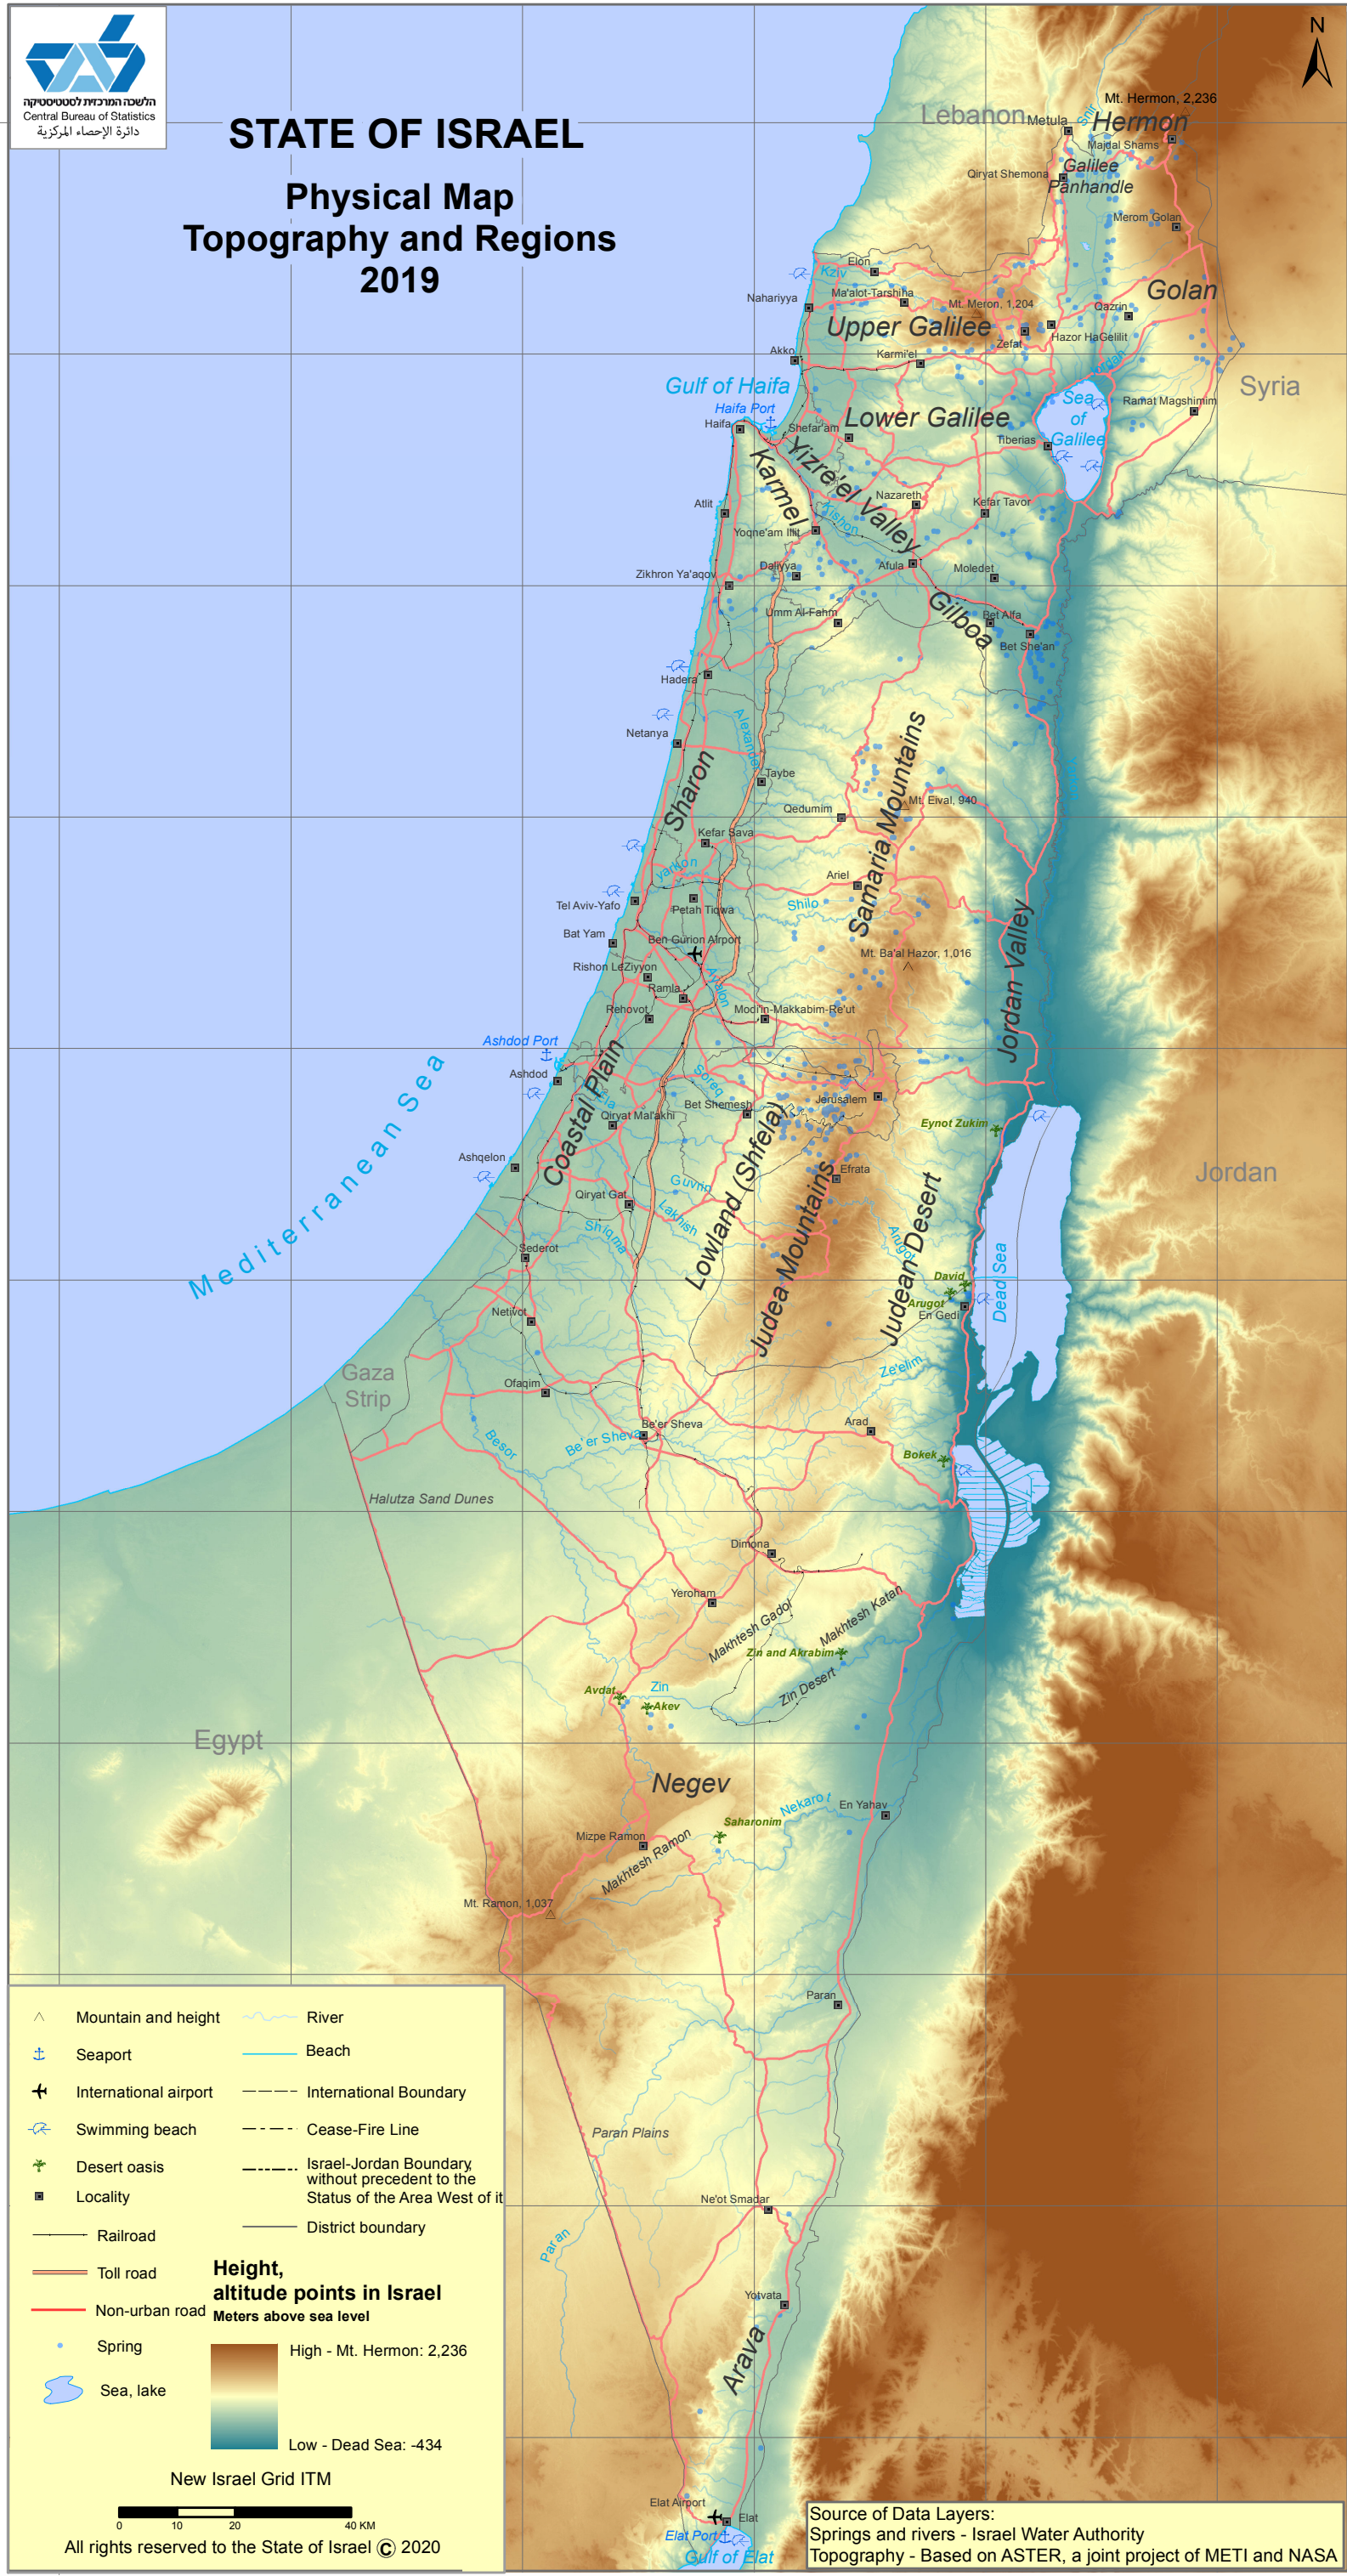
הלשכה המרכזית לסטטיסטיקה
Central Bureau of Statistics
دائرة الإحصاء المركزية

STATE OF ISRAEL

Physical Map
Topography and Regions
2019

N

Lebanon
Metula
Mt. Hermon, 2,236
Hermon
Snir
Majdal Shams
Qiryat Shemona
Galilee Panhandle
Merom Golan
Elon
Kziv
Ma'alot-Tarshiha
Nahariyya
Mt. Meron, 1,204
Qazrin
Golan
Upper Galilee
Zefat
Hazor HaGelilit
Akko
Karmi'el
Yarden
Gulf of Haifa
Haifa Port
Haifa
Shefar'am
Lower Galilee
Sea of Galilee
Ramat Magshimim
Syria
Tiberias
Yizre'el Valley
Karmel
Nazareth
Kefar Tavor
Atlit
Qishon
Yoqne'am Illit
Daliyya
Afula
Moledet
Zikhron Ya'aqov
Umm Al-Fahm
Gilboa
Bet Alfa
Bet She'an
Hadera
Netanya
Alexander
Tayba
Samaria Mountains
Mt. Eival, 940
Qedumim
Sharon
Kefar Sava
Yarqon
Ariel
Tel Aviv-Yafo
Petah Tiqwa
Shilo
Bat Yam
Ben Gurion Airport
Mt. Ba'al Hazor, 1,016
Rishon LeZiyyon
Ramla
Ayyalon
Jordan Valley
Rehovot
Modi'in-Makkabim-Re'ut
Ashdod Port
Ashdod
Soreq
Coastal Plain
Lakhish
Bet Shemesh
Jerusalem
Qiryat Mal'akhi
Eynot Zukim
Mediterranean Sea
Ashqelon
Efrata
Jordan
Lowland (Shefela)
Qiryat Gat
Guvrin
Judea Mountains
Judean Desert
Lakhish
Shiqma
Arugot
Sederot
David
Dead Sea
Arugot
En Gedi
Netivot
Ze'elim
Gaza Strip
Ofaqim
Arad
Be'er Sheva
Besor
Be'er Sheva
Bokek
Halutza Sand Dunes
Dimona
Yeroham
Makhtesh Gadol
Makhtesh Katan
Zin and Akrabim
Avdat
Zin
Akev
Zin Desert
Egypt
Negev
Nekarot
En Yahav
Saharonim
Mizpe Ramon
Makhtesh Ramon
Mt. Ramon, 1,037
Paran
Paran Plains
Ne'ot Smadar
Paran
Yotvata
Arava
Elat Airport
Elat
Elat Port
Gulf of Elat

Mountain and height
Seaport
International airport
Swimming beach
Desert oasis
Locality
Railroad
Toll road
Non-urban road
Spring
Sea, lake
River
Beach
International Boundary
Cease-Fire Line
Israel-Jordan Boundary, without precedent to the Status of the Area West of it
District boundary

Height, altitude points in Israel
Meters above sea level
High - Mt. Hermon: 2,236
Low - Dead Sea: -434

New Israel Grid ITM
0 10 20 40 KM
All rights reserved to the State of Israel © 2020

Source of Data Layers:
Springs and rivers - Israel Water Authority
Topography - Based on ASTER, a joint project of METI and NASA